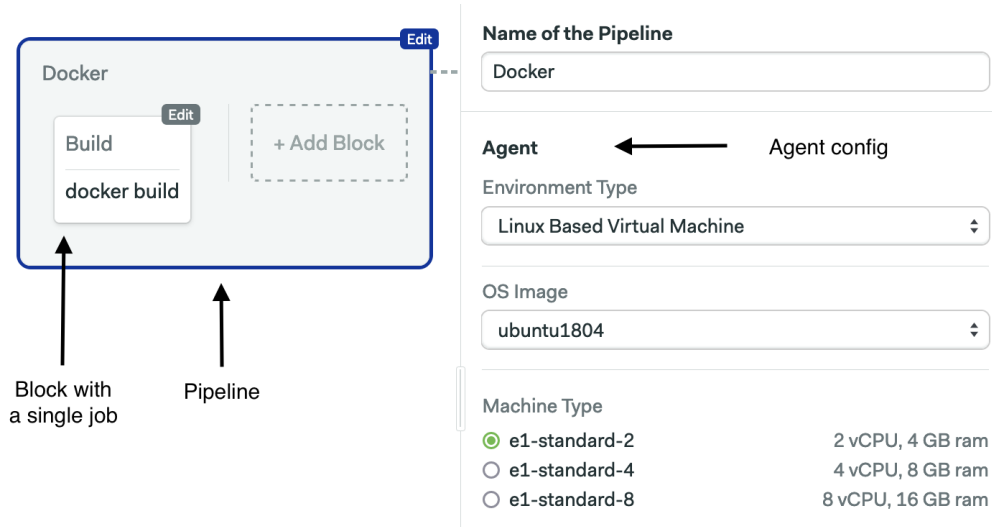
Edit

Docker

Edit

Build

docker build

+ Add Block

Block with a single job

Pipeline

Name of the Pipeline

Docker

Agent

Agent config

Environment Type

Linux Based Virtual Machine

OS Image

ubuntu1804

Machine Type

e1-standard-2 2 vCPU, 4 GB ram

e1-standard-4 4 vCPU, 8 GB ram

e1-standard-8 8 vCPU, 16 GB ram